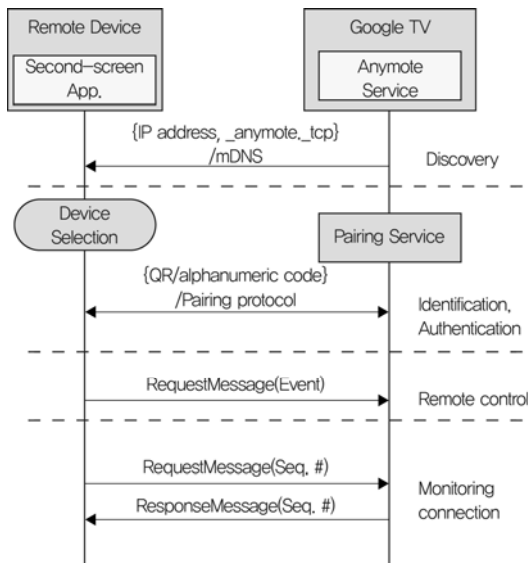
Remote Device

Second-screen App.

Google TV

Anymote Service

{IP address, _anymote._tcp} /mDNS

Discovery

Device Selection

Pairing Service

{QR/alphanumeric code} /Pairing protocol

Identification, Authentication

RequestMessage(Event)

Remote control

RequestMessage(Seq. #)

ResponseMessage(Seq. #)

Monitoring connection